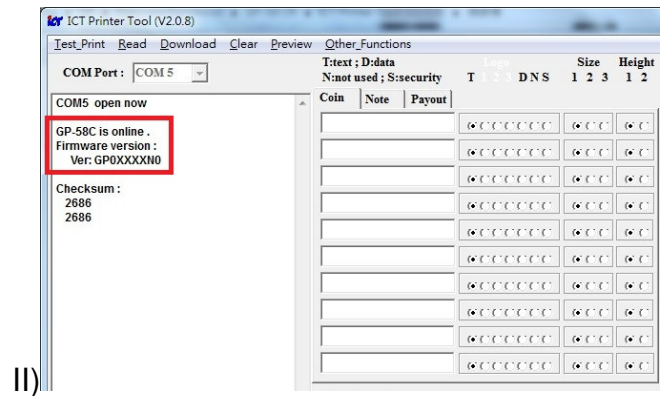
ICT Printer Tool (V2.0.8)

Test_Print Read Download Clear Preview Other_Functions

COM Port : COM 5

T:text ; D:data
N:not used ; S:security

T 1 2 3 D N S

Logo

Size
1 2 3

Height
1 2

COM5 open now

GP-58C is online .
Firmware version :
Ver: GP0XXXXN0

Checksum :
2686
2686

Coin Note Payout

II)